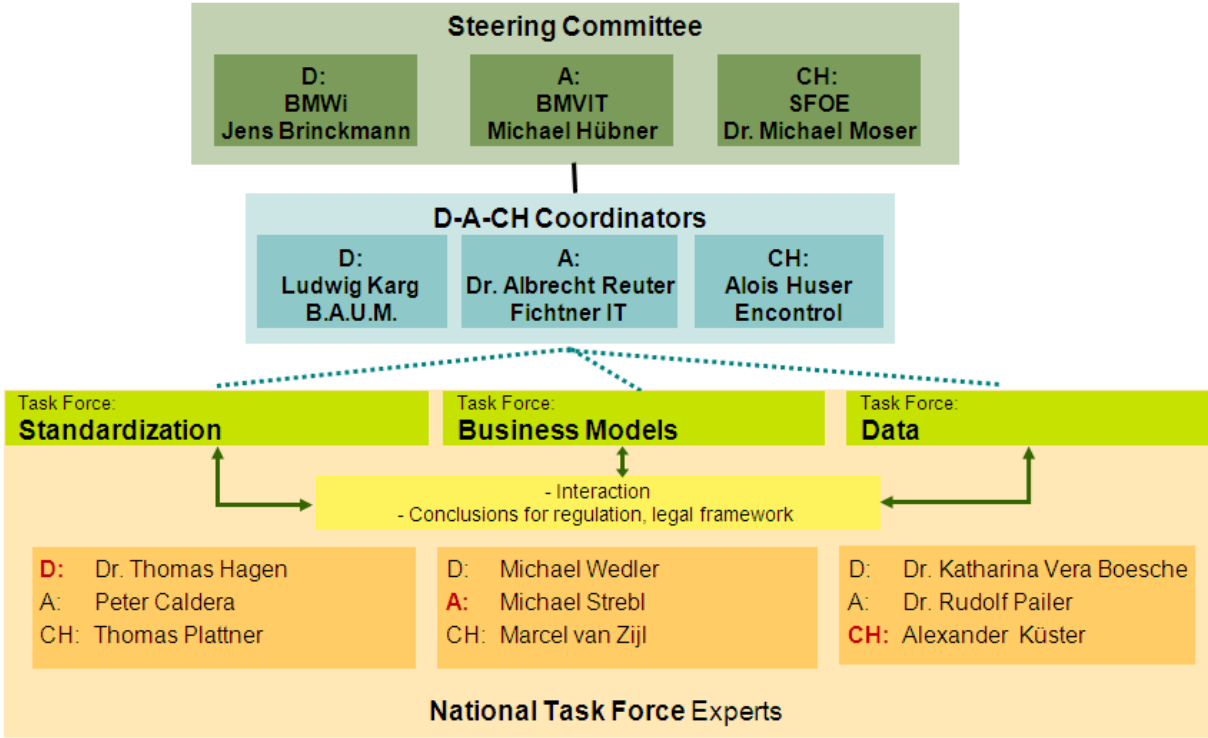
Steering Committee

D:
BMWi
Jens Brinckmann

A:
BMVIT
Michael Hübner

CH:
SFOE
Dr. Michael Moser

D-A-CH Coordinators

D:
Ludwig Karg
B.A.U.M.

A:
Dr. Albrecht Reuter
Fichtner IT

CH:
Alois Huser
Encontrol

Task Force:
Standardization

Task Force:
Business Models

Task Force:
Data

- Interaction
- Conclusions for regulation, legal framework

D: Dr. Thomas Hagen
A: Peter Caldera
CH: Thomas Plattner

D: Michael Wedler
A: Michael Strebl
CH: Marcel van Zijl

D: Dr. Katharina Vera Boesche
A: Dr. Rudolf Pailer
CH: Alexander Küster

National Task Force Experts